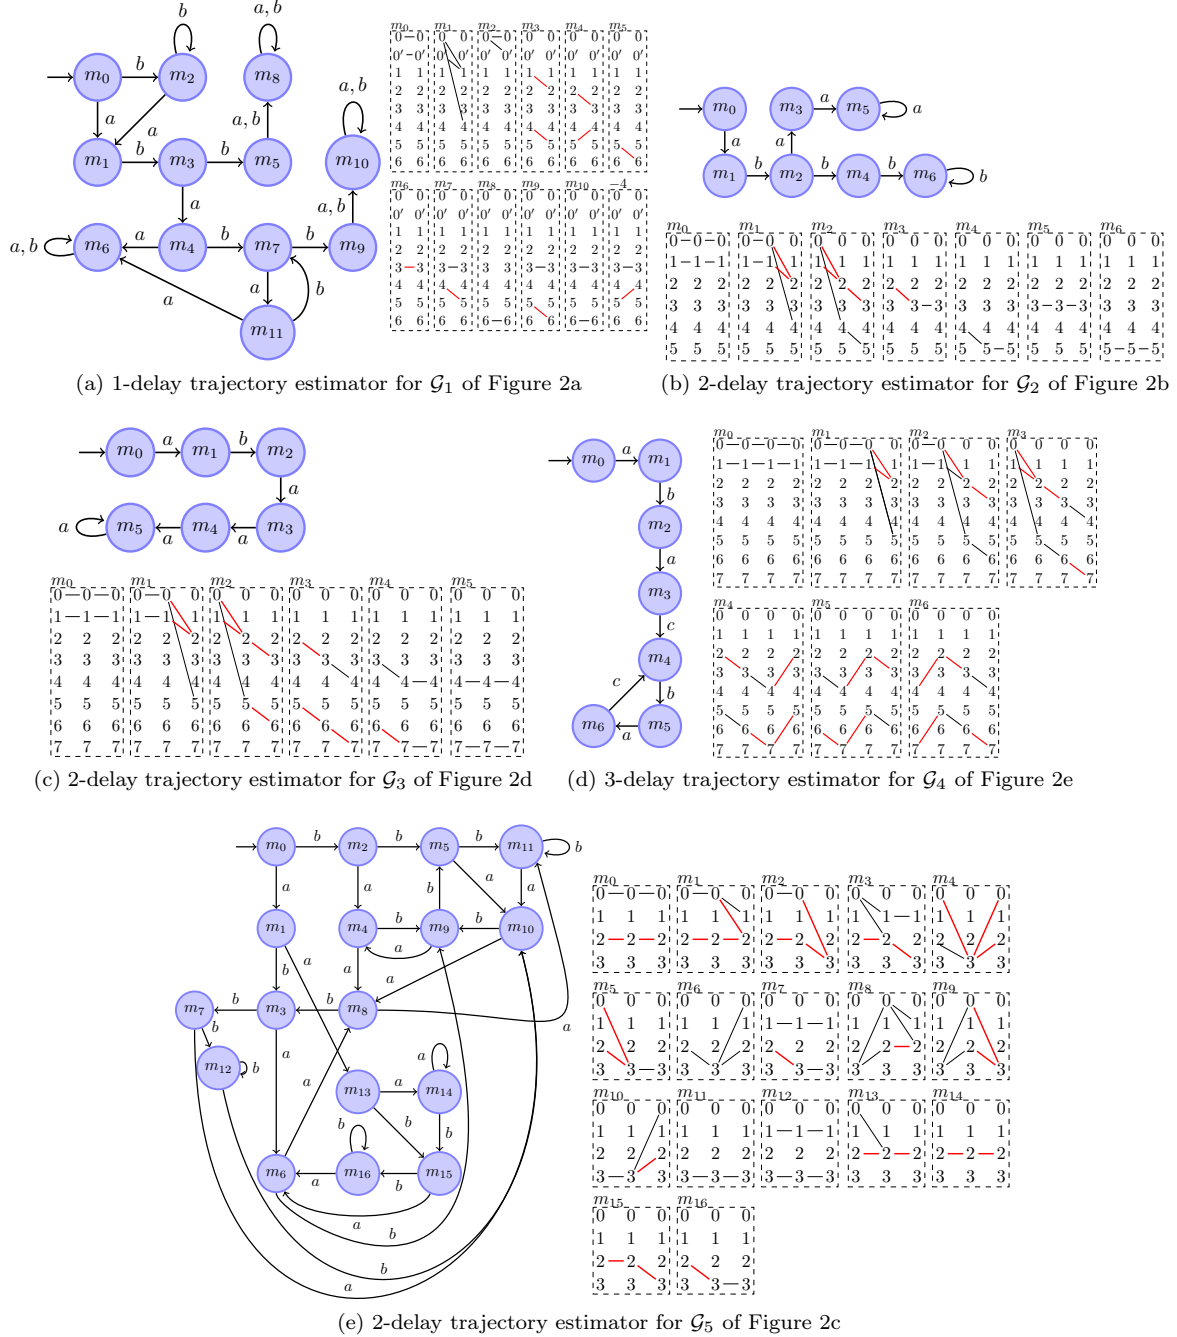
(a) 1-delay trajectory estimator for $\mathcal{G}_1$ of Figure 2a

(b) 2-delay trajectory estimator for $\mathcal{G}_2$ of Figure 2b

(c) 2-delay trajectory estimator for $\mathcal{G}_3$ of Figure 2d

(d) 3-delay trajectory estimator for $\mathcal{G}_4$ of Figure 2e

(e) 2-delay trajectory estimator for $\mathcal{G}_5$ of Figure 2c